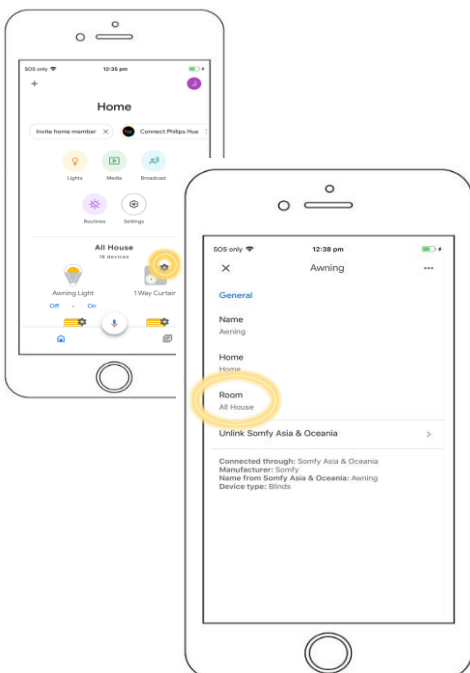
SOS only
12:35 pm
+
J
Home
Invite home member ×
Connect Philips Hue
Lights
Media
Broadcast
Routines
Settings
All House
18 devices
Awning Light
1 Way Curtain
Off · On

SOS only
12:38 pm
×
Awning
···
General
Name
Awning
Home
Home
Room
All House
Unlink Somfy Asia & Oceania
>
Connected through: Somfy Asia & Oceania
Manufacturer: Somfy
Name from Somfy Asia & Oceania: Awning
Device type: Blinds